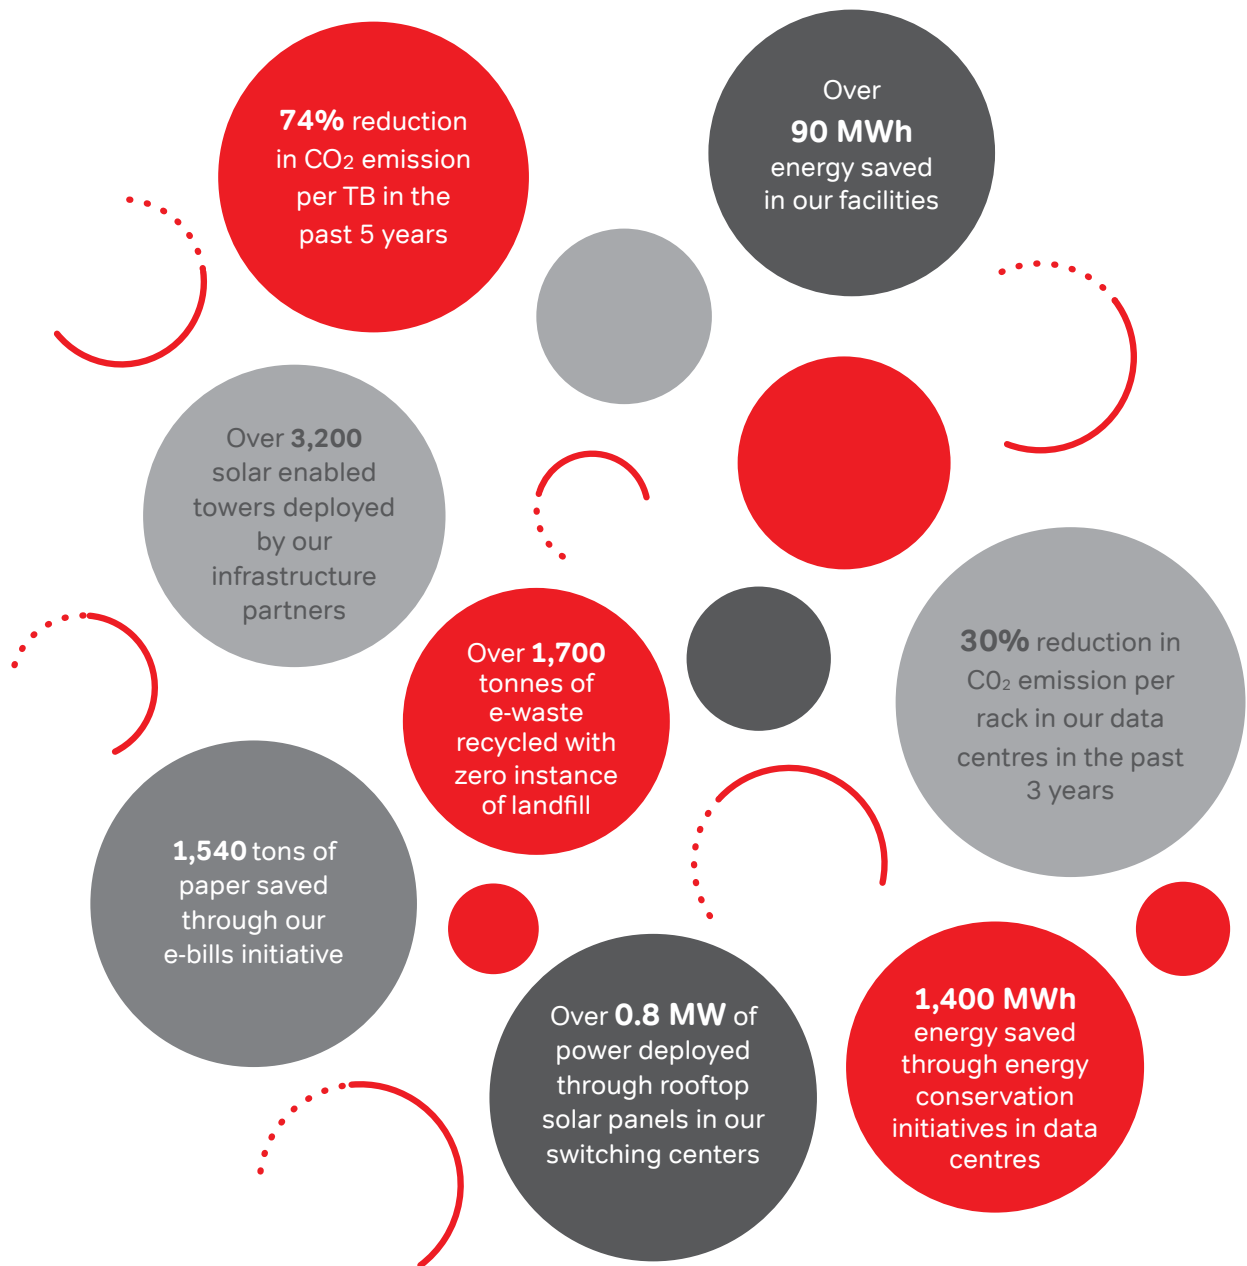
74% reduction in $CO_2$ emission per TB in the past 5 years

Over 90 MWh energy saved in our facilities

Over 3,200 solar enabled towers deployed by our infrastructure partners

Over 1,700 tonnes of e-waste recycled with zero instance of landfill

30% reduction in $CO_2$ emission per rack in our data centres in the past 3 years

1,540 tons of paper saved through our e-bills initiative

Over 0.8 MW of power deployed through rooftop solar panels in our switching centers

1,400 MWh energy saved through energy conservation initiatives in data centres